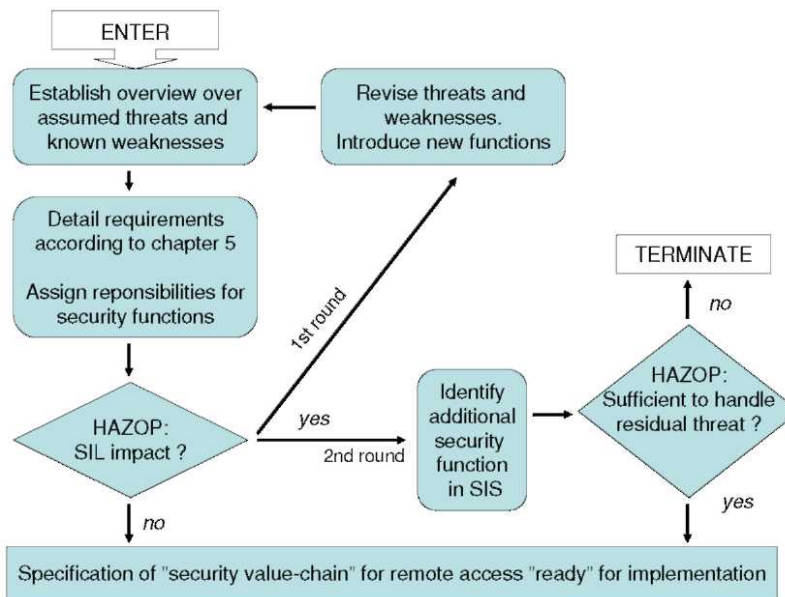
ENTER

Establish overview over assumed threats and known weaknesses

Revise threats and weaknesses. Introduce new functions

Detail requirements according to chapter 5

Assign reponsibilities for security functions

TERMINATE

1st round

no

HAZOP: SIL impact ?

yes

2nd round

Identify additional security function in SIS

HAZOP: Sufficient to handle residual threat ?

no

yes

Specification of "security value-chain" for remote access "ready" for implementation